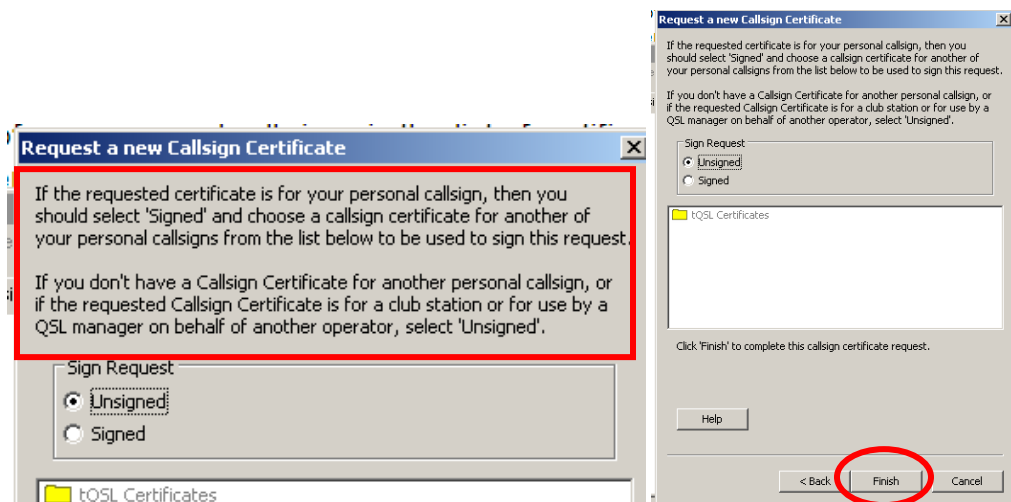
Request a new Callsign Certificate

If the requested certificate is for your personal callsign, then you should select 'Signed' and choose a callsign certificate for another of your personal callsigns from the list below to be used to sign this request.

If you don't have a Callsign Certificate for another personal callsign, or if the requested Callsign Certificate is for a club station or for use by a QSL manager on behalf of another operator, select 'Unsigned'.

Sign Request
Unsigned
Signed

tQSL Certificates

Request a new Callsign Certificate

If the requested certificate is for your personal callsign, then you should select 'Signed' and choose a callsign certificate for another of your personal callsigns from the list below to be used to sign this request.

If you don't have a Callsign Certificate for another personal callsign, or if the requested Callsign Certificate is for a club station or for use by a QSL manager on behalf of another operator, select 'Unsigned'.

Sign Request
Unsigned
Signed

tQSL Certificates

Click 'Finish' to complete this callsign certificate request.

Help

< Back
Finish
Cancel